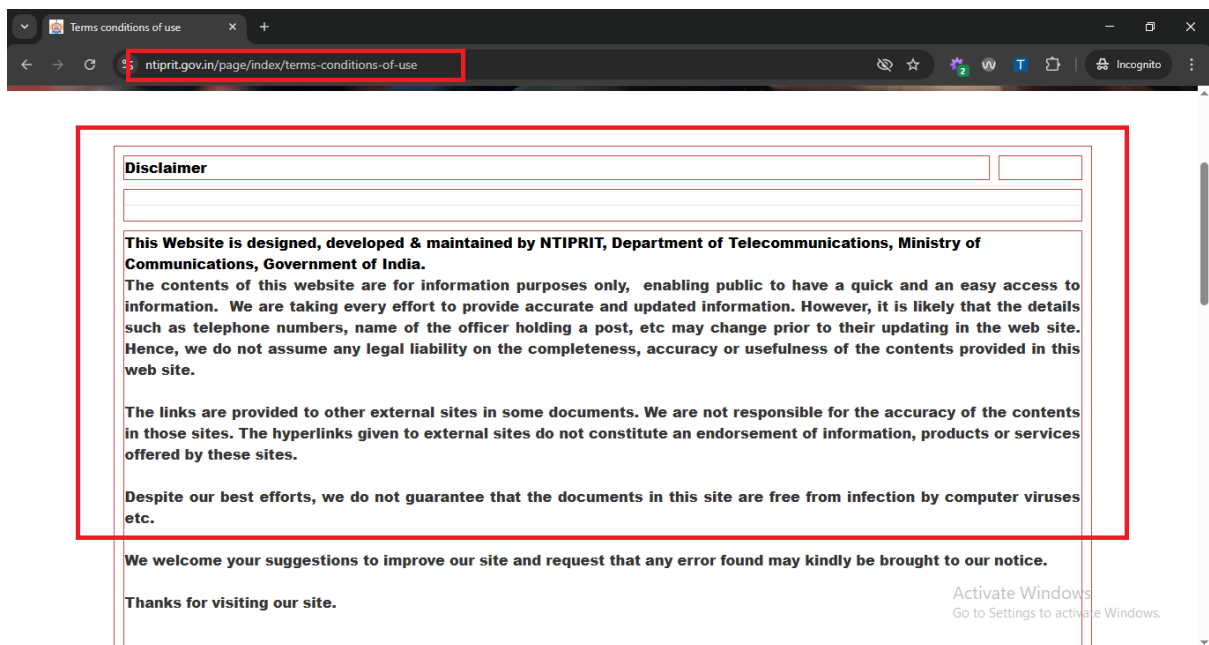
Terms conditions of use

ntiprit.gov.in/page/index/terms-conditions-of-use

Incognito

Disclaimer

This Website is designed, developed & maintained by NTIPRIT, Department of Telecommunications, Ministry of Communications, Government of India.
The contents of this website are for information purposes only, enabling public to have a quick and an easy access to information. We are taking every effort to provide accurate and updated information. However, it is likely that the details such as telephone numbers, name of the officer holding a post, etc may change prior to their updating in the web site. Hence, we do not assume any legal liability on the completeness, accuracy or usefulness of the contents provided in this web site.

The links are provided to other external sites in some documents. We are not responsible for the accuracy of the contents in those sites. The hyperlinks given to external sites do not constitute an endorsement of information, products or services offered by these sites.

Despite our best efforts, we do not guarantee that the documents in this site are free from infection by computer viruses etc.

We welcome your suggestions to improve our site and request that any error found may kindly be brought to our notice.

Thanks for visiting our site.

Activate Windows
Go to Settings to activate Windows.